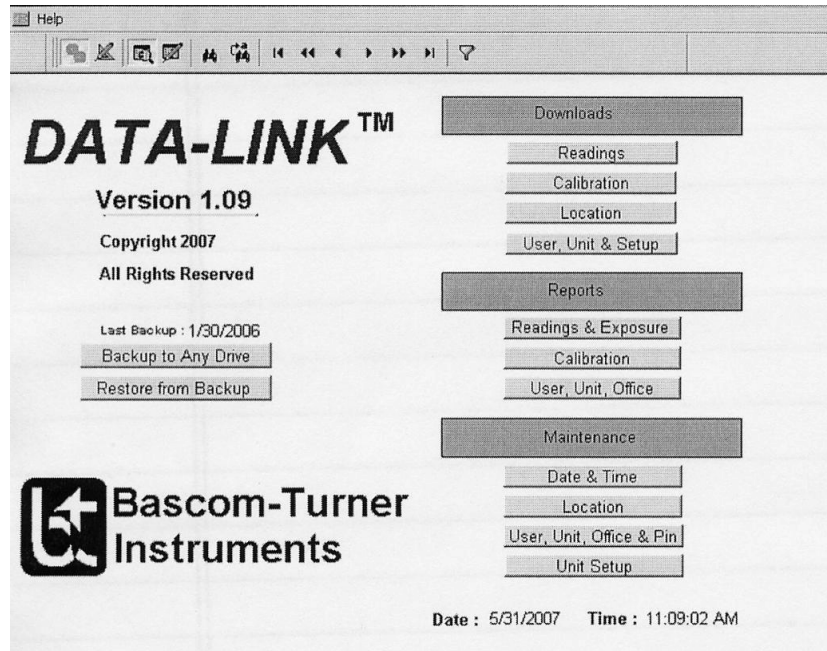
Help

DATA-LINK™

Version 1.09

Copyright 2007

All Rights Reserved

Last Backup : 1/30/2006

Backup to Any Drive

Restore from Backup

Bascom-Turner Instruments

Downloads

Readings

Calibration

Location

User, Unit & Setup

Reports

Readings & Exposure

Calibration

User, Unit, Office

Maintenance

Date & Time

Location

User, Unit, Office & Pin

Unit Setup

Date : 5/31/2007 Time : 11:09:02 AM